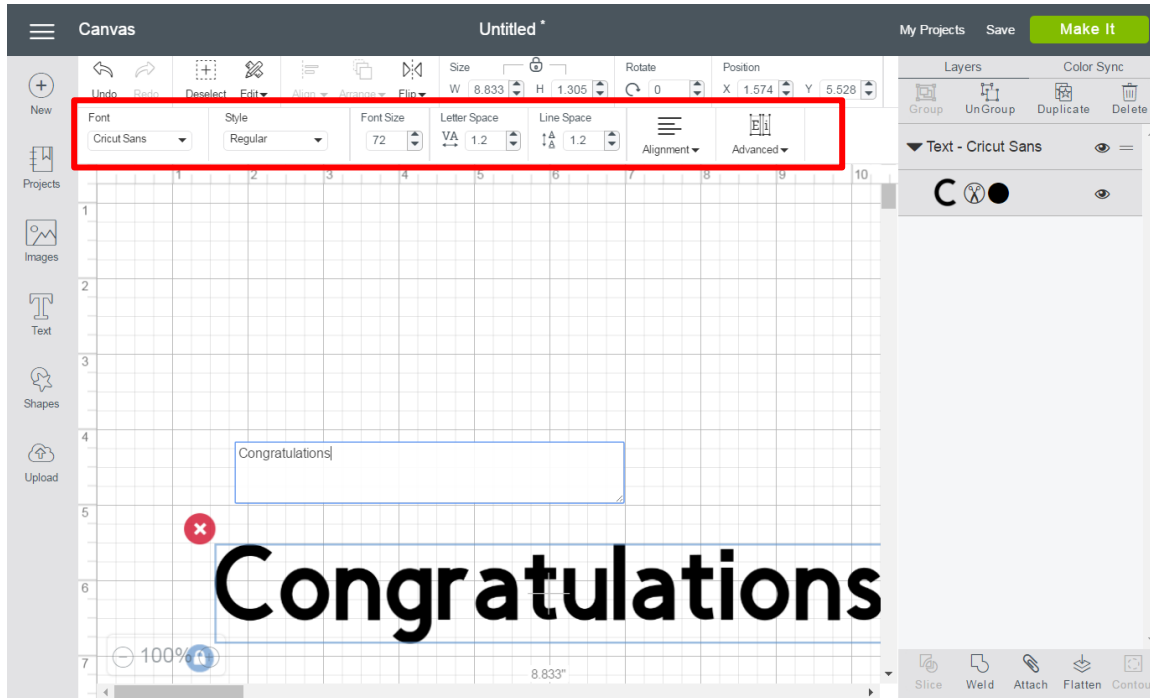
Canvas

Untitled *

My Projects Save Make It

Undo Redo Deselect Edit Align Arrange Flip

Size W 8.833 H 1.305

Rotate 0

Position X 1.574 Y 5.528

Font Cricut Sans

Style Regular

Font Size 72

Letter Space 1.2

Line Space 1.2

Alignment

Advanced

New

Projects

Images

Text

Shapes

Upload

Layers Color Sync

Group UnGroup Duplicate Delete

Text - Cricut Sans

1 2 3 4 5 6 7 8 9 10

1 2 3 4 5 6 7

Congratulations

Congratulations

8.833"

100%

Slice Weld Attach Flatten Contour